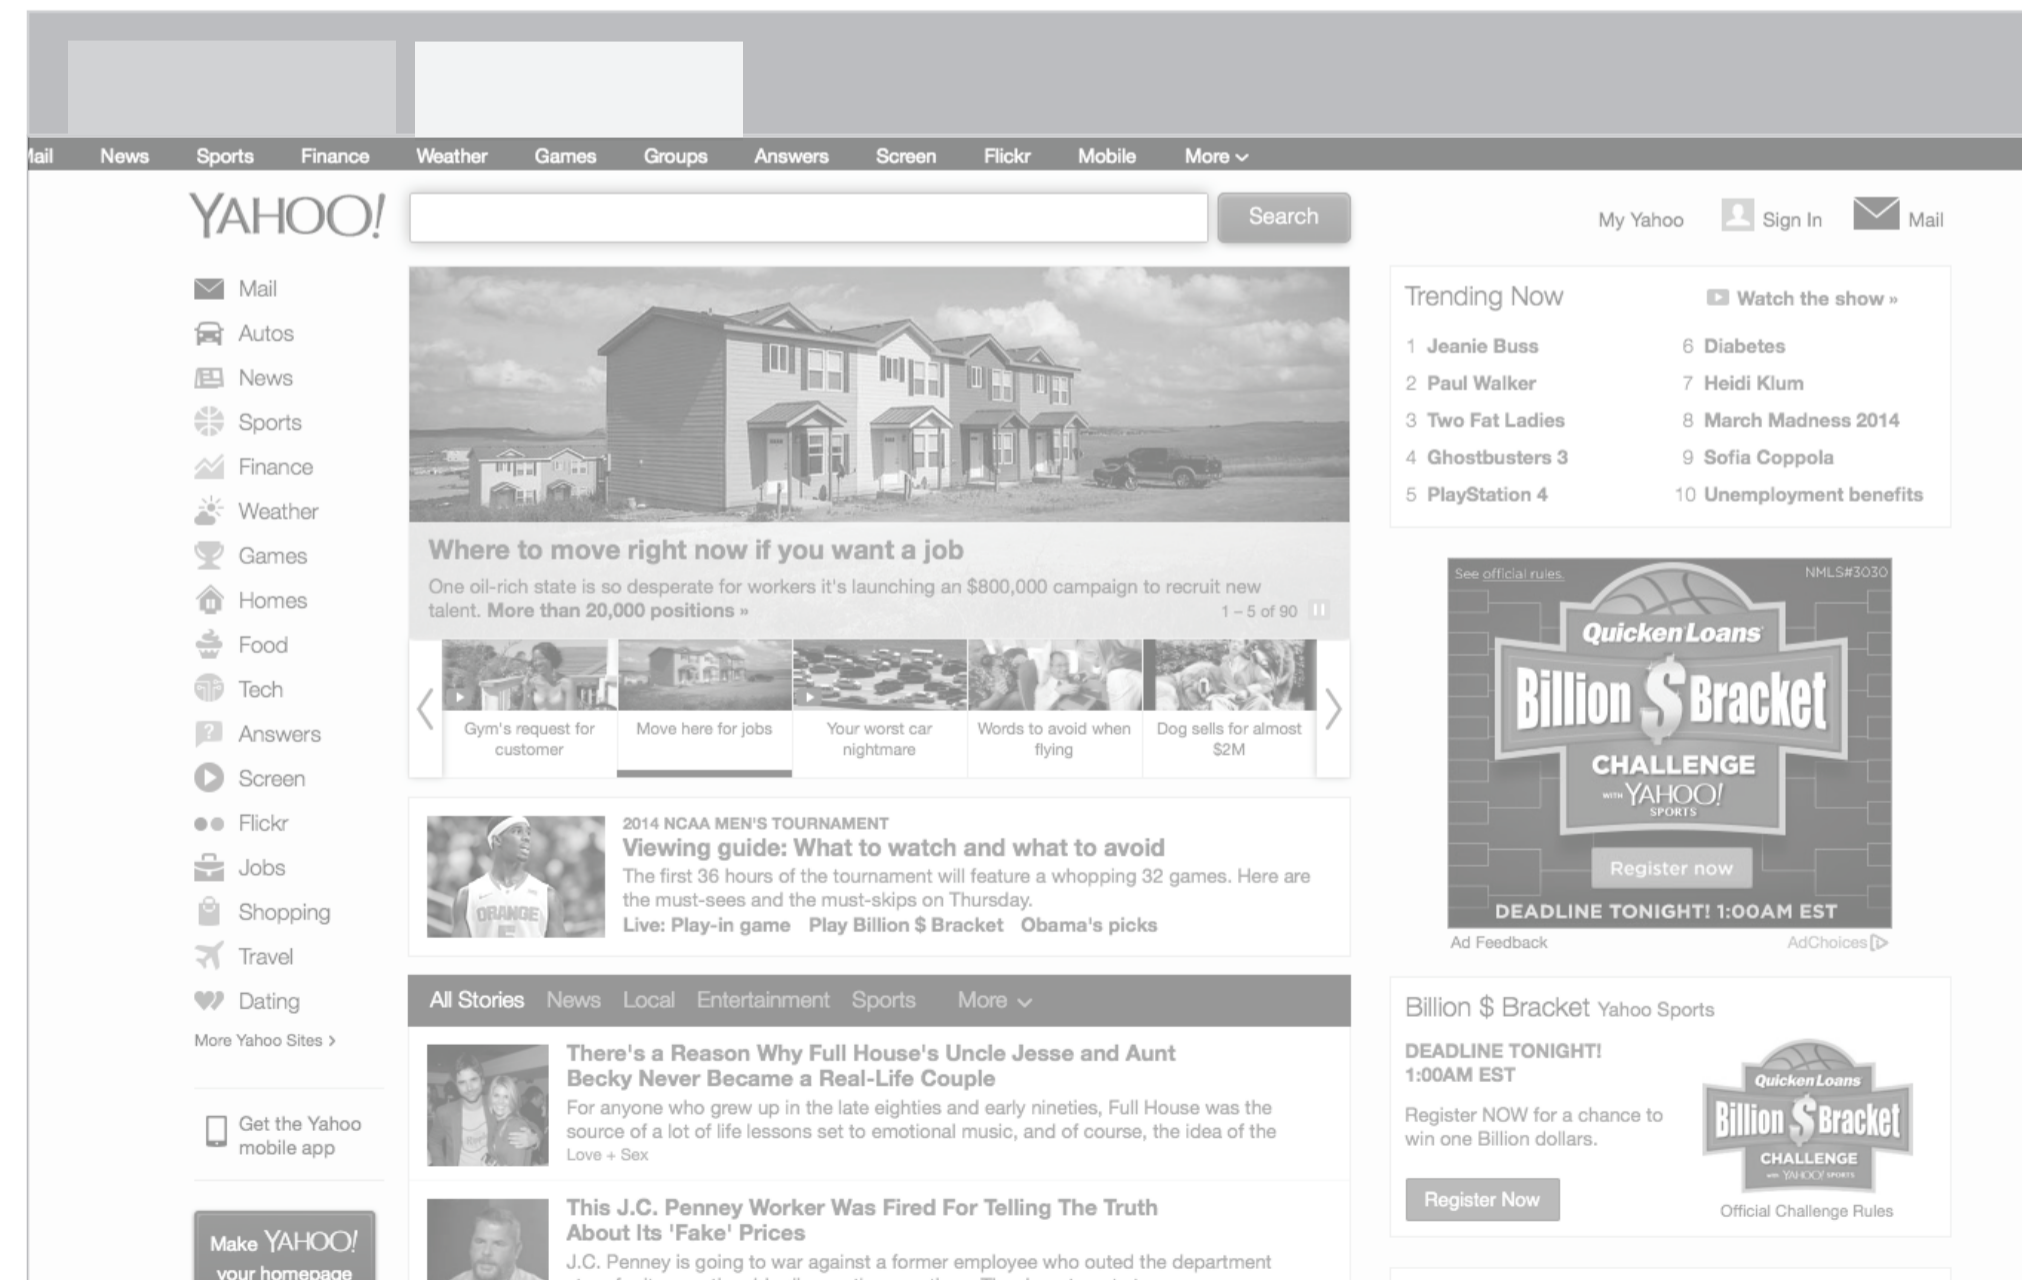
ail News Sports Finance Weather Games Groups Answers Screen Flickr Mobile More

YAHOO!

Search

My Yahoo Sign In Mail

Mail
Autos
News
Sports
Finance
Weather
Games
Homes
Food
Tech
Answers
Screen
Flickr
Jobs
Shopping
Travel
Dating
More Yahoo Sites ›

Get the Yahoo mobile app

Make YAHOO! your homepage

Where to move right now if you want a job

One oil-rich state is so desperate for workers it's launching an $800,000 campaign to recruit new talent. More than 20,000 positions » 1 – 5 of 90

Gym's request for customer
Move here for jobs
Your worst car nightmare
Words to avoid when flying
Dog sells for almost $2M

2014 NCAA MEN'S TOURNAMENT
Viewing guide: What to watch and what to avoid
The first 36 hours of the tournament will feature a whopping 32 games. Here are the must-sees and the must-skips on Thursday.
Live: Play-in game Play Billion $ Bracket Obama's picks

All Stories News Local Entertainment Sports More

There's a Reason Why Full House's Uncle Jesse and Aunt Becky Never Became a Real-Life Couple
For anyone who grew up in the late eighties and early nineties, Full House was the source of a lot of life lessons set to emotional music, and of course, the idea of the
Love + Sex

This J.C. Penney Worker Was Fired For Telling The Truth About Its 'Fake' Prices
J.C. Penney is going to war against a former employee who outed the department

Trending Now Watch the show »
1 Jeanie Buss
2 Paul Walker
3 Two Fat Ladies
4 Ghostbusters 3
5 PlayStation 4
6 Diabetes
7 Heidi Klum
8 March Madness 2014
9 Sofia Coppola
10 Unemployment benefits

See official rules. NMLS#3030
Quicken Loans
Billion $ Bracket
CHALLENGE
WITH YAHOO! SPORTS
Register now
DEADLINE TONIGHT! 1:00AM EST
Ad Feedback AdChoices

Billion $ Bracket Yahoo Sports
DEADLINE TONIGHT! 1:00AM EST
Register NOW for a chance to win one Billion dollars.
Register Now
Quicken Loans
Billion $ Bracket
CHALLENGE
WITH YAHOO! SPORTS
Official Challenge Rules